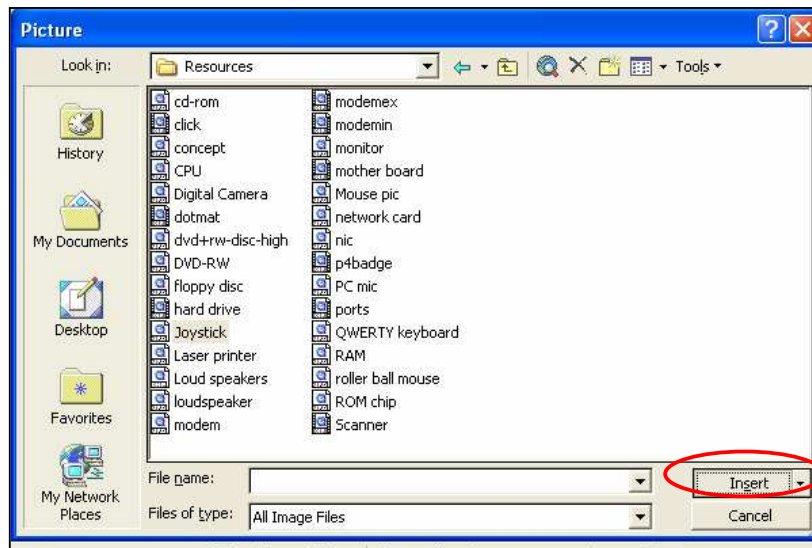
Picture

Look in: Resources

Tools

History

My Documents

Desktop

Favorites

My Network Places

cd-rom
click
concept
CPU
Digital Camera
dotmat
dvd+rw-disc-high
DVD-RW
floppy disc
hard drive
Joystick
Laser printer
Loud speakers
loudspeaker
modem

modemex
modemin
monitor
mother board
Mouse pic
network card
nic
p4badge
PC mic
ports
QWERTY keyboard
RAM
roller ball mouse
ROM chip
Scanner

File name:
Files of type: All Image Files

Insert
Cancel